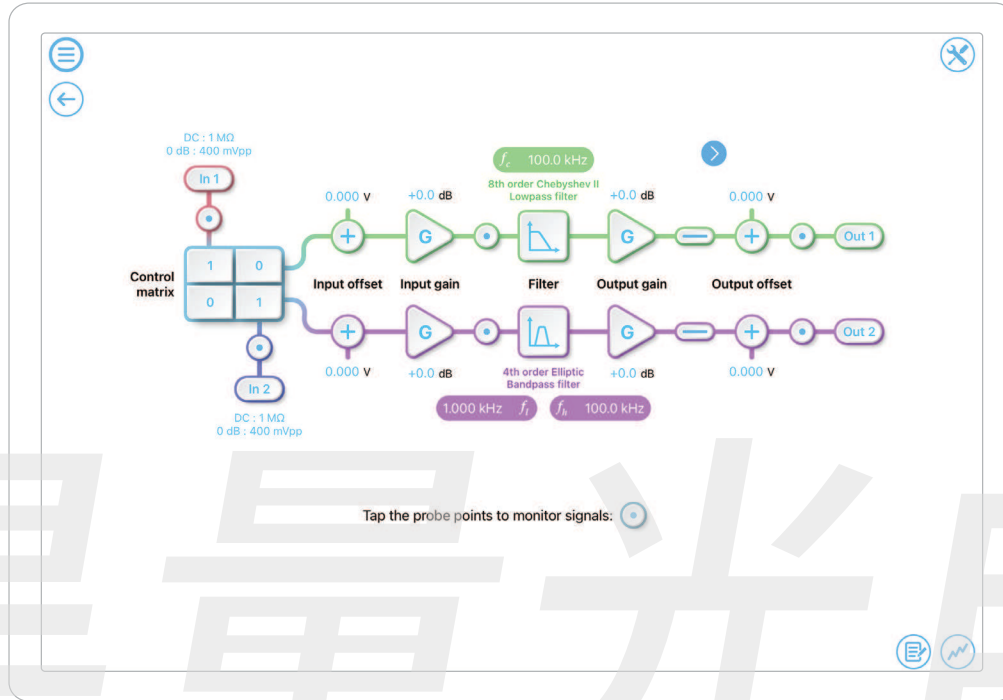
DC : 1 MΩ
0 dB : 400 mVpp

In 1

$f_c$ 100.0 kHz

0.000 V
+0.0 dB
8th order Chebyshev II Lowpass filter
+0.0 dB
0.000 V

G
G
Out 1

Control matrix

| 1 | 0 |
|---|---|
| 0 | 1 |

Input offset
Input gain
Filter
Output gain
Output offset

G
G
Out 2

0.000 V
+0.0 dB
4th order Elliptic Bandpass filter
+0.0 dB
0.000 V

1.000 kHz $f_l$
$f_h$ 100.0 kHz

In 2

DC : 1 MΩ
0 dB : 400 mVpp

Tap the probe points to monitor signals: